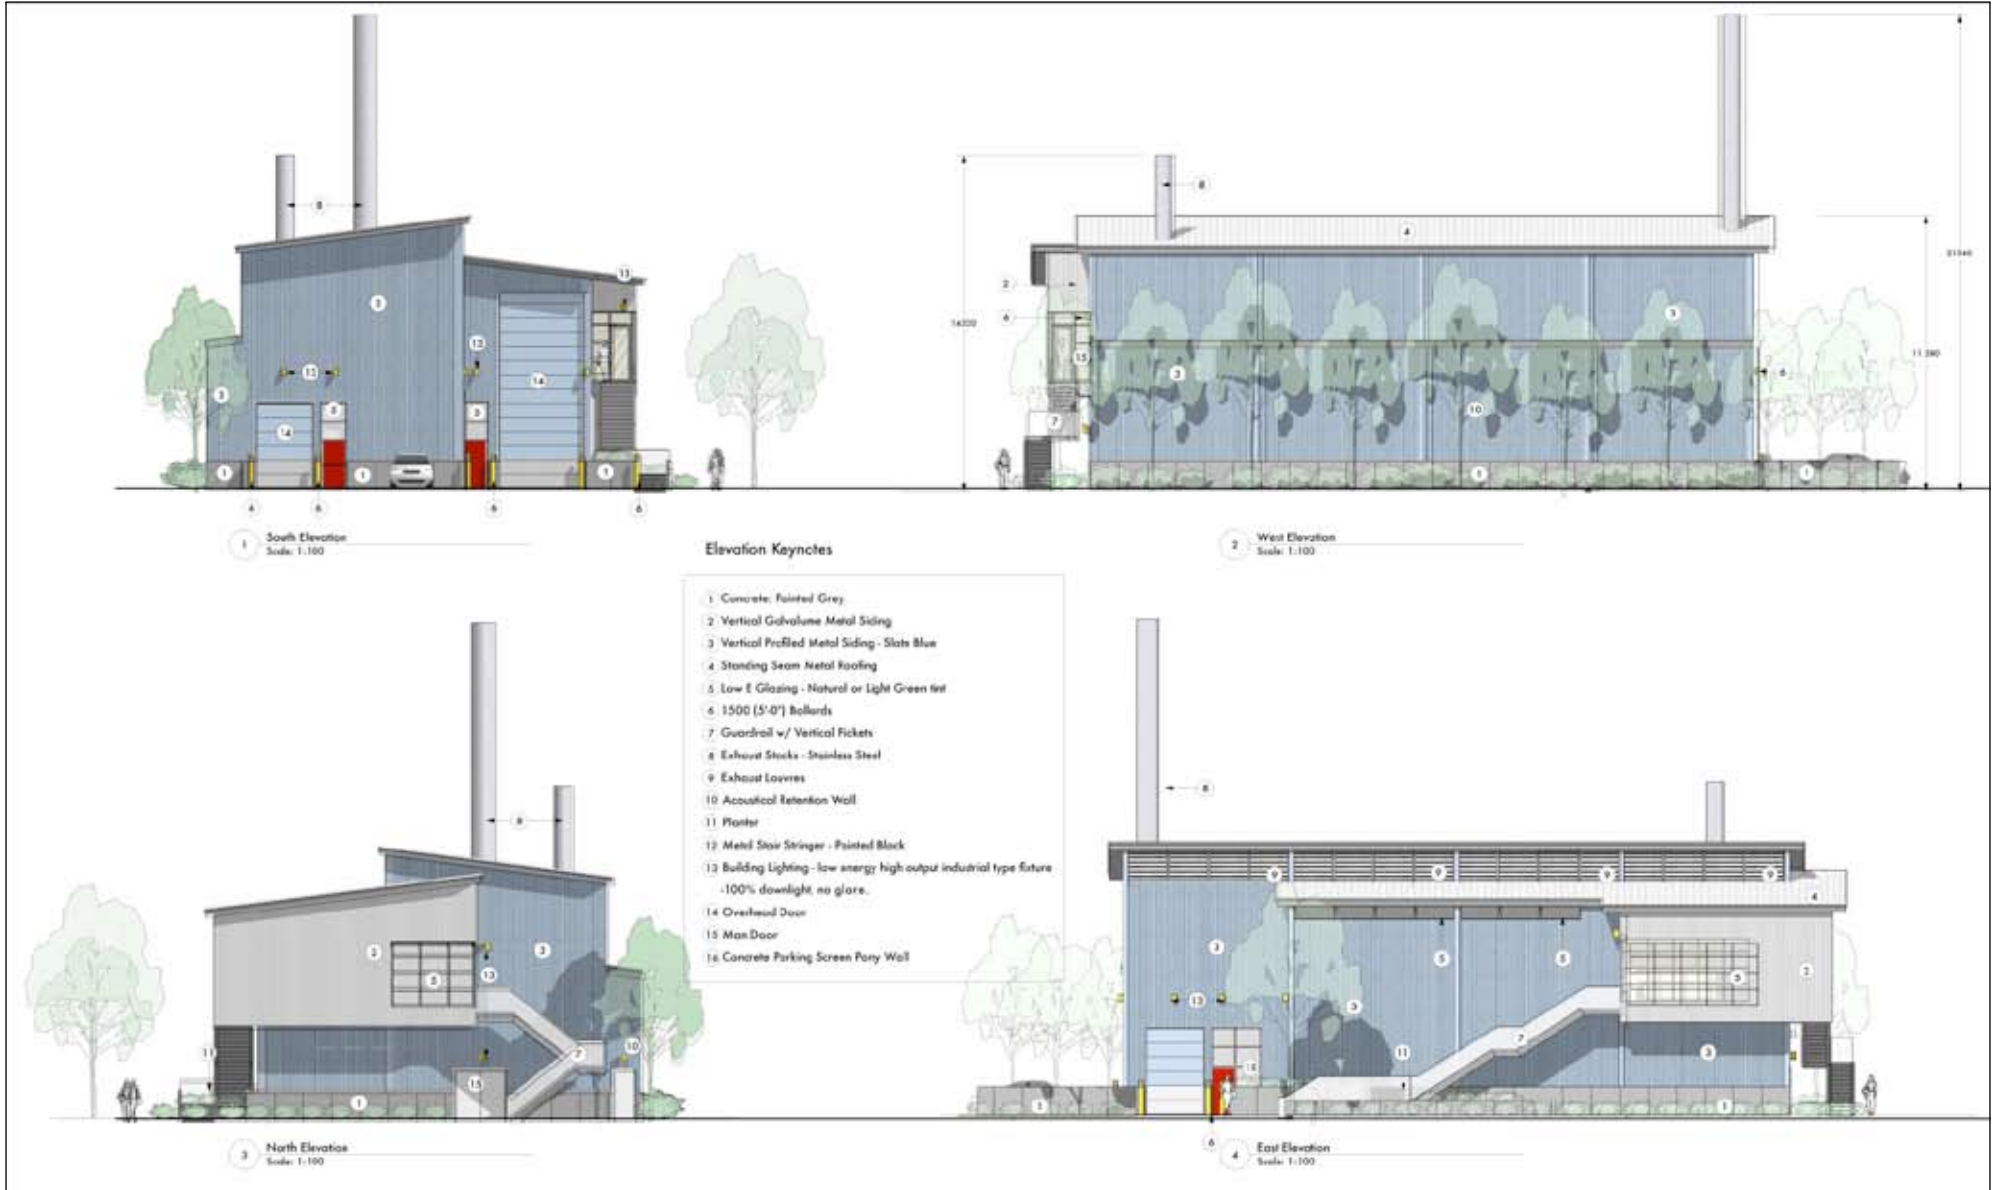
8
13
3
12
12
3
14
14
3
3
1
1
1
4
6
6
6

1 South Elevation
Scale: 1:100

8
4
2
6
15
7
3
3
10
6
1
1
16320
11 280
21540

2 West Elevation
Scale: 1:100

Elevation Keynotes

1 Concrete: Painted Grey
2 Vertical Galvalume Metal Siding
3 Vertical Profiled Metal Siding - Slate Blue
4 Standing Seam Metal Roofing
5 Low E Glazing - Natural or Light Green tint
6 1500 (5'-0") Bollards
7 Guardrail w/ Vertical Pickets
8 Exhaust Stacks - Stainless Steel
9 Exhaust Louvres
10 Acoustical Retention Wall
11 Planter
12 Metal Stair Stringer - Painted Block
13 Building Lighting - low energy high output industrial type fixture -100% downlight, no glare.
14 Overhead Door
15 Man Door
16 Concrete Parking Screen Pony Wall

8
2
5
3
12
11
7
10
15
1

3 North Elevation
Scale: 1:100

8
9
9
9
9
4
3
5
5
5
2
13
13
3
7
11
3
16
1
1
6

4 East Elevation
Scale: 1:100